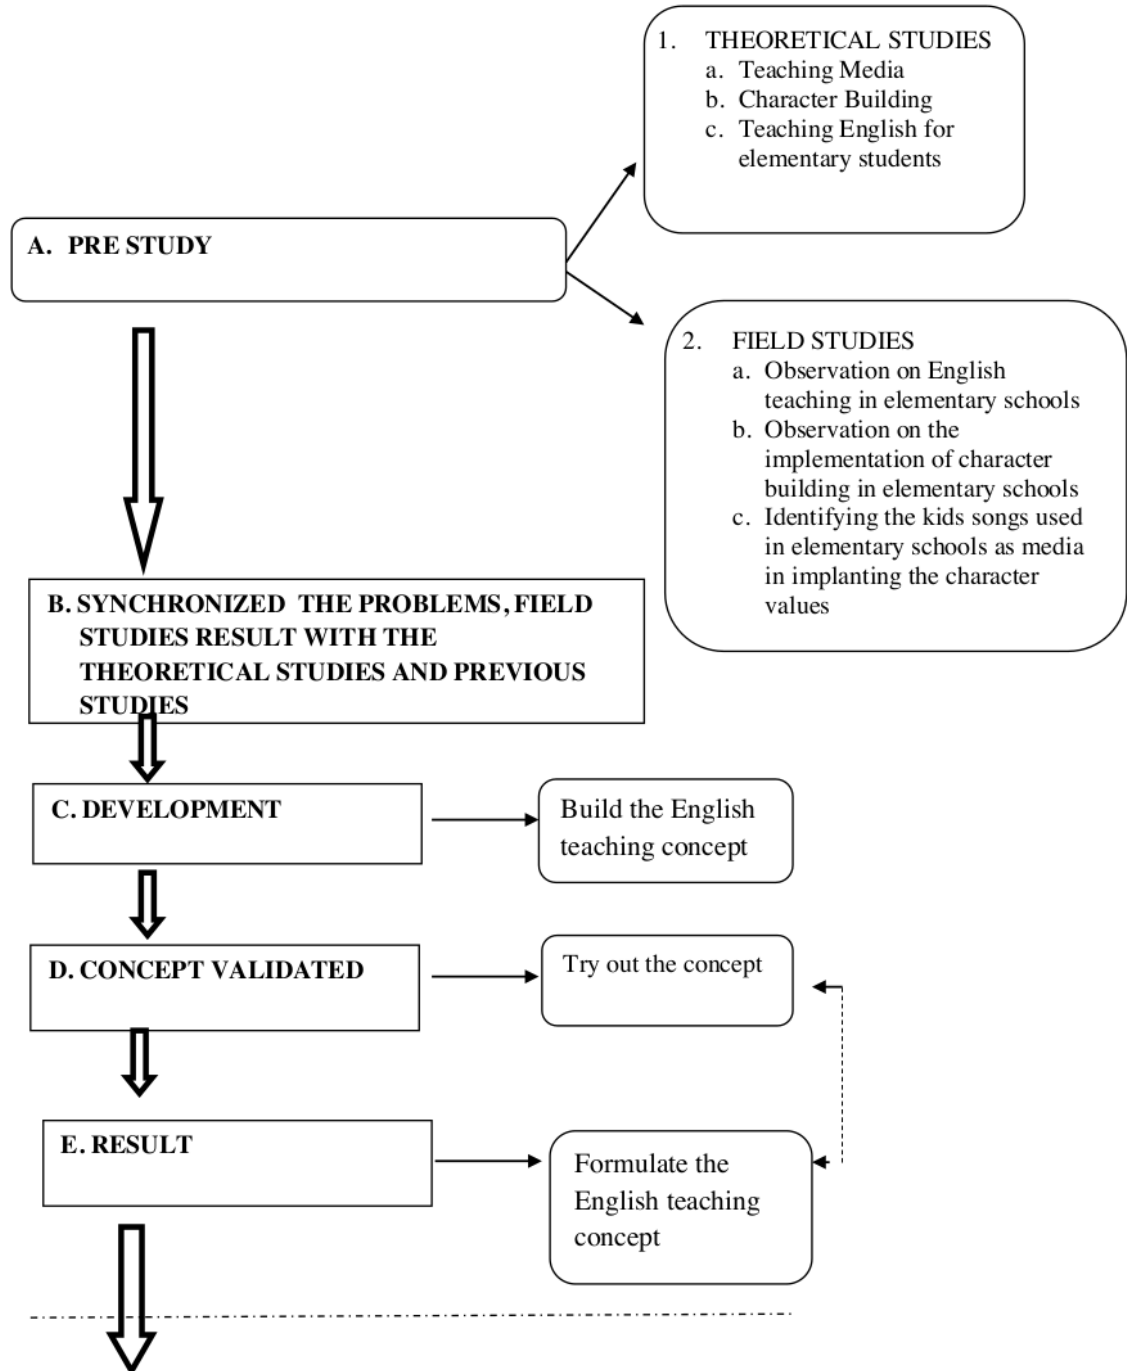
1. THEORETICAL STUDIES
a. Teaching Media
b. Character Building
c. Teaching English for elementary students

A. PRE STUDY

2. FIELD STUDIES
a. Observation on English teaching in elementary schools
b. Observation on the implementation of character building in elementary schools
c. Identifying the kids songs used in elementary schools as media in implanting the character values

B. SYNCHRONIZED THE PROBLEMS, FIELD STUDIES RESULT WITH THE THEORETICAL STUDIES AND PREVIOUS STUDIES

C. DEVELOPMENT

Build the English teaching concept

D. CONCEPT VALIDATED

Try out the concept

E. RESULT

Formulate the English teaching concept